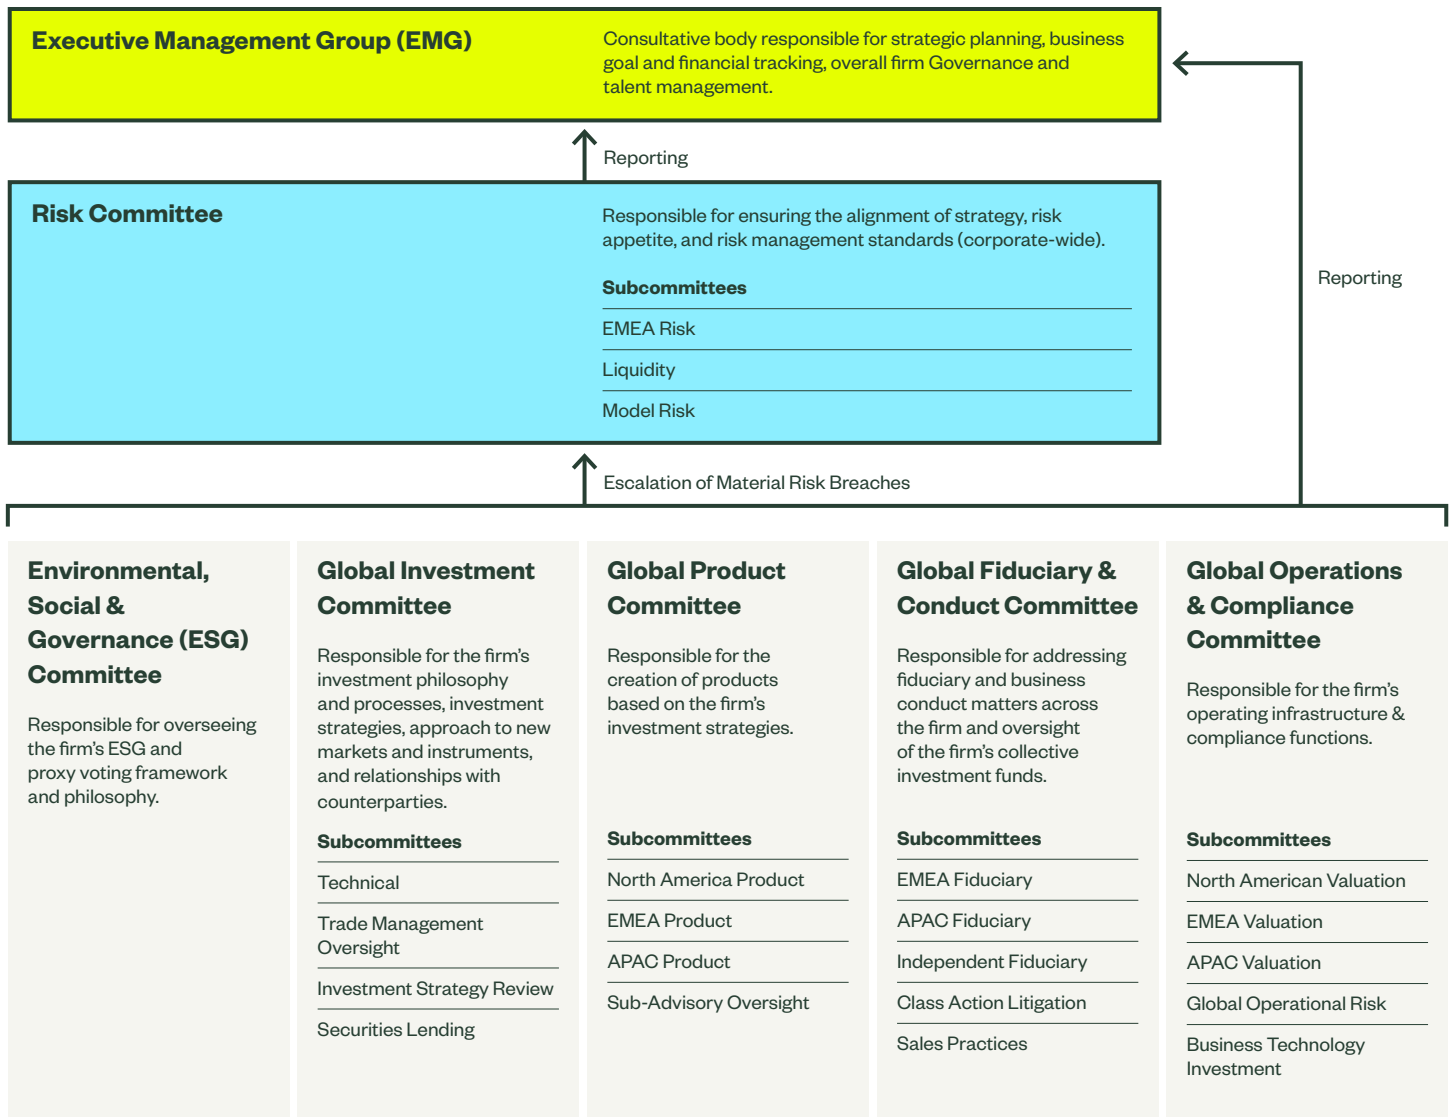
Executive Management Group (EMG)

Consultative body responsible for strategic planning, business goal and financial tracking, overall firm Governance and talent management.

Reporting

Risk Committee

Responsible for ensuring the alignment of strategy, risk appetite, and risk management standards (corporate-wide).

Subcommittees

EMEA Risk

Liquidity

Model Risk

Reporting

Escalation of Material Risk Breaches

Environmental, Social & Governance (ESG) Committee

Responsible for overseeing the firm's ESG and proxy voting framework and philosophy.

Global Investment Committee

Responsible for the firm's investment philosophy and processes, investment strategies, approach to new markets and instruments, and relationships with counterparties.

Subcommittees

Technical

Trade Management Oversight

Investment Strategy Review

Securities Lending

Global Product Committee

Responsible for the creation of products based on the firm's investment strategies.

Subcommittees

North America Product

EMEA Product

APAC Product

Sub-Advisory Oversight

Global Fiduciary & Conduct Committee

Responsible for addressing fiduciary and business conduct matters across the firm and oversight of the firm's collective investment funds.

Subcommittees

EMEA Fiduciary

APAC Fiduciary

Independent Fiduciary

Class Action Litigation

Sales Practices

Global Operations & Compliance Committee

Responsible for the firm's operating infrastructure & compliance functions.

Subcommittees

North American Valuation

EMEA Valuation

APAC Valuation

Global Operational Risk

Business Technology Investment